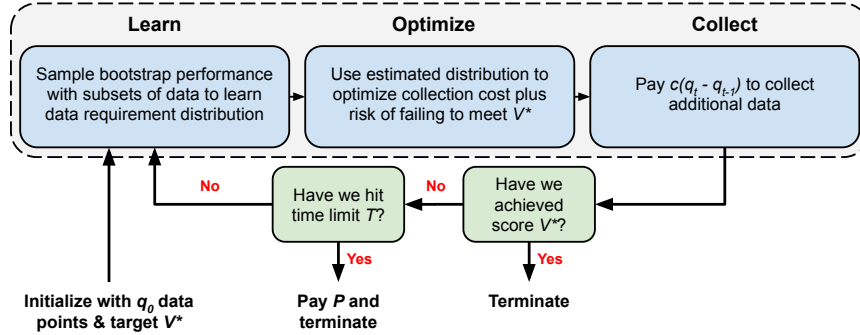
Learn

Optimize

Collect

Sample bootstrap performance with subsets of data to learn data requirement distribution

Use estimated distribution to optimize collection cost plus risk of failing to meet $V^*$

Pay $c(q_t - q_{t-1})$ to collect additional data

No

Have we hit time limit $T$?

No

Have we achieved score $V^*$?

Yes

Yes

Initialize with $q_0$ data points & target $V^*$

Pay $P$ and terminate

Terminate